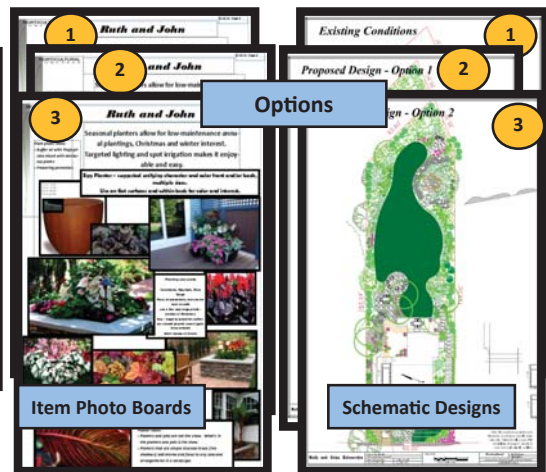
1
Ruth and John
2
and John
allow for low-main
Options
3
Ruth and John
Seasonal planters allow for low-maintenance annual plantings, Christmas and winter interest. Targeted lighting and spot irrigation makes it enjoyable and easy.
Key Planter – repeated unifying character and color front and/or back, multiple sizes.
Use as flat surfaces and within beds for color and interest.
Item Photo Boards
Existing Conditions
1
Proposed Design - Option 1
2
Design - Option 2
3
Schematic Designs